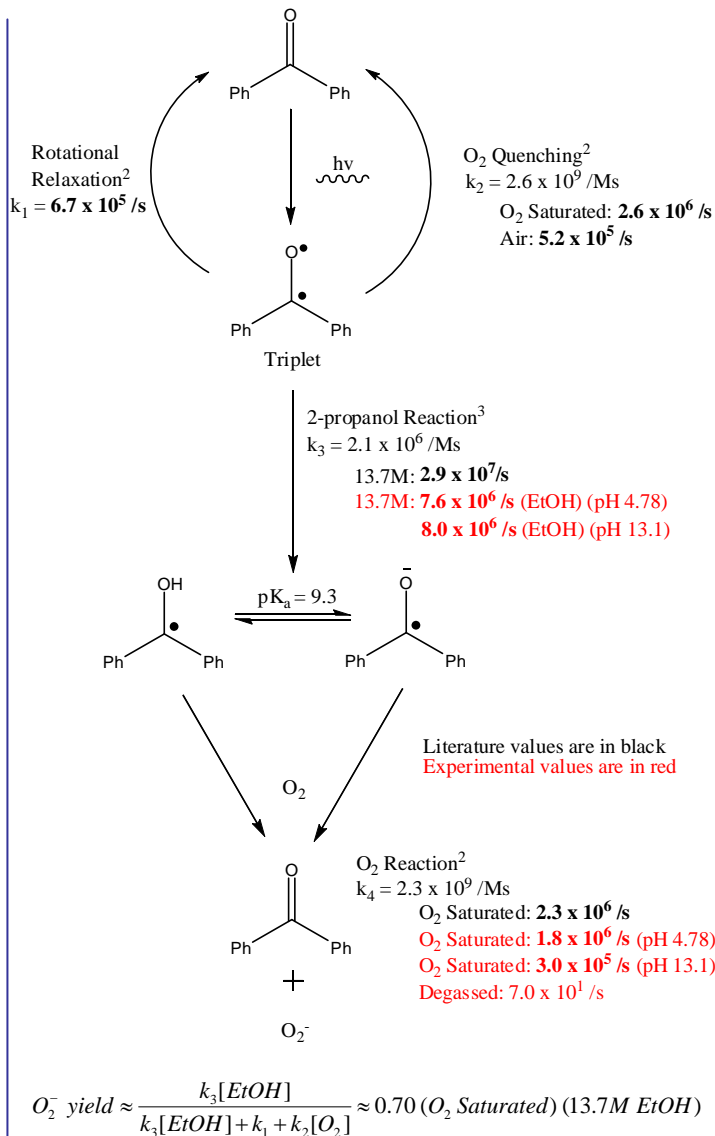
O

Ph Ph

Rotational Relaxation$^2$
$k_1$ = **6.7 x 10$^5$ /s**

hv

O$_2$ Quenching$^2$
$k_2 = 2.6 \times 10^9$ /Ms
O$_2$ Saturated: **2.6 x 10$^6$ /s**
Air: **5.2 x 10$^5$ /s**

O•

Ph Ph

Triplet

2-propanol Reaction$^3$
$k_3 = 2.1 \times 10^6$ /Ms
13.7M: **2.9 x 10$^7$/s**
13.7M: **7.6 x 10$^6$ /s** (EtOH) (pH 4.78)
**8.0 x 10$^6$ /s** (EtOH) (pH 13.1)

OH

Ph Ph

pK$_a$ = 9.3

O$^-$

Ph Ph

Literature values are in black
Experimental values are in red

O$_2$

O

Ph Ph

O$_2$ Reaction$^2$
$k_4 = 2.3 \times 10^9$ /Ms
O$_2$ Saturated: **2.3 x 10$^6$ /s**
O$_2$ Saturated: **1.8 x 10$^6$ /s** (pH 4.78)
O$_2$ Saturated: **3.0 x 10$^5$ /s** (pH 13.1)
Degassed: 7.0 x 10$^1$ /s

+

O$_2^-$

$O_2^-\ yield \approx \frac{k_3[EtOH]}{k_3[EtOH]+k_1+k_2[O_2]} \approx 0.70\,(O_2\ Saturated)\,(13.7M\ EtOH)$